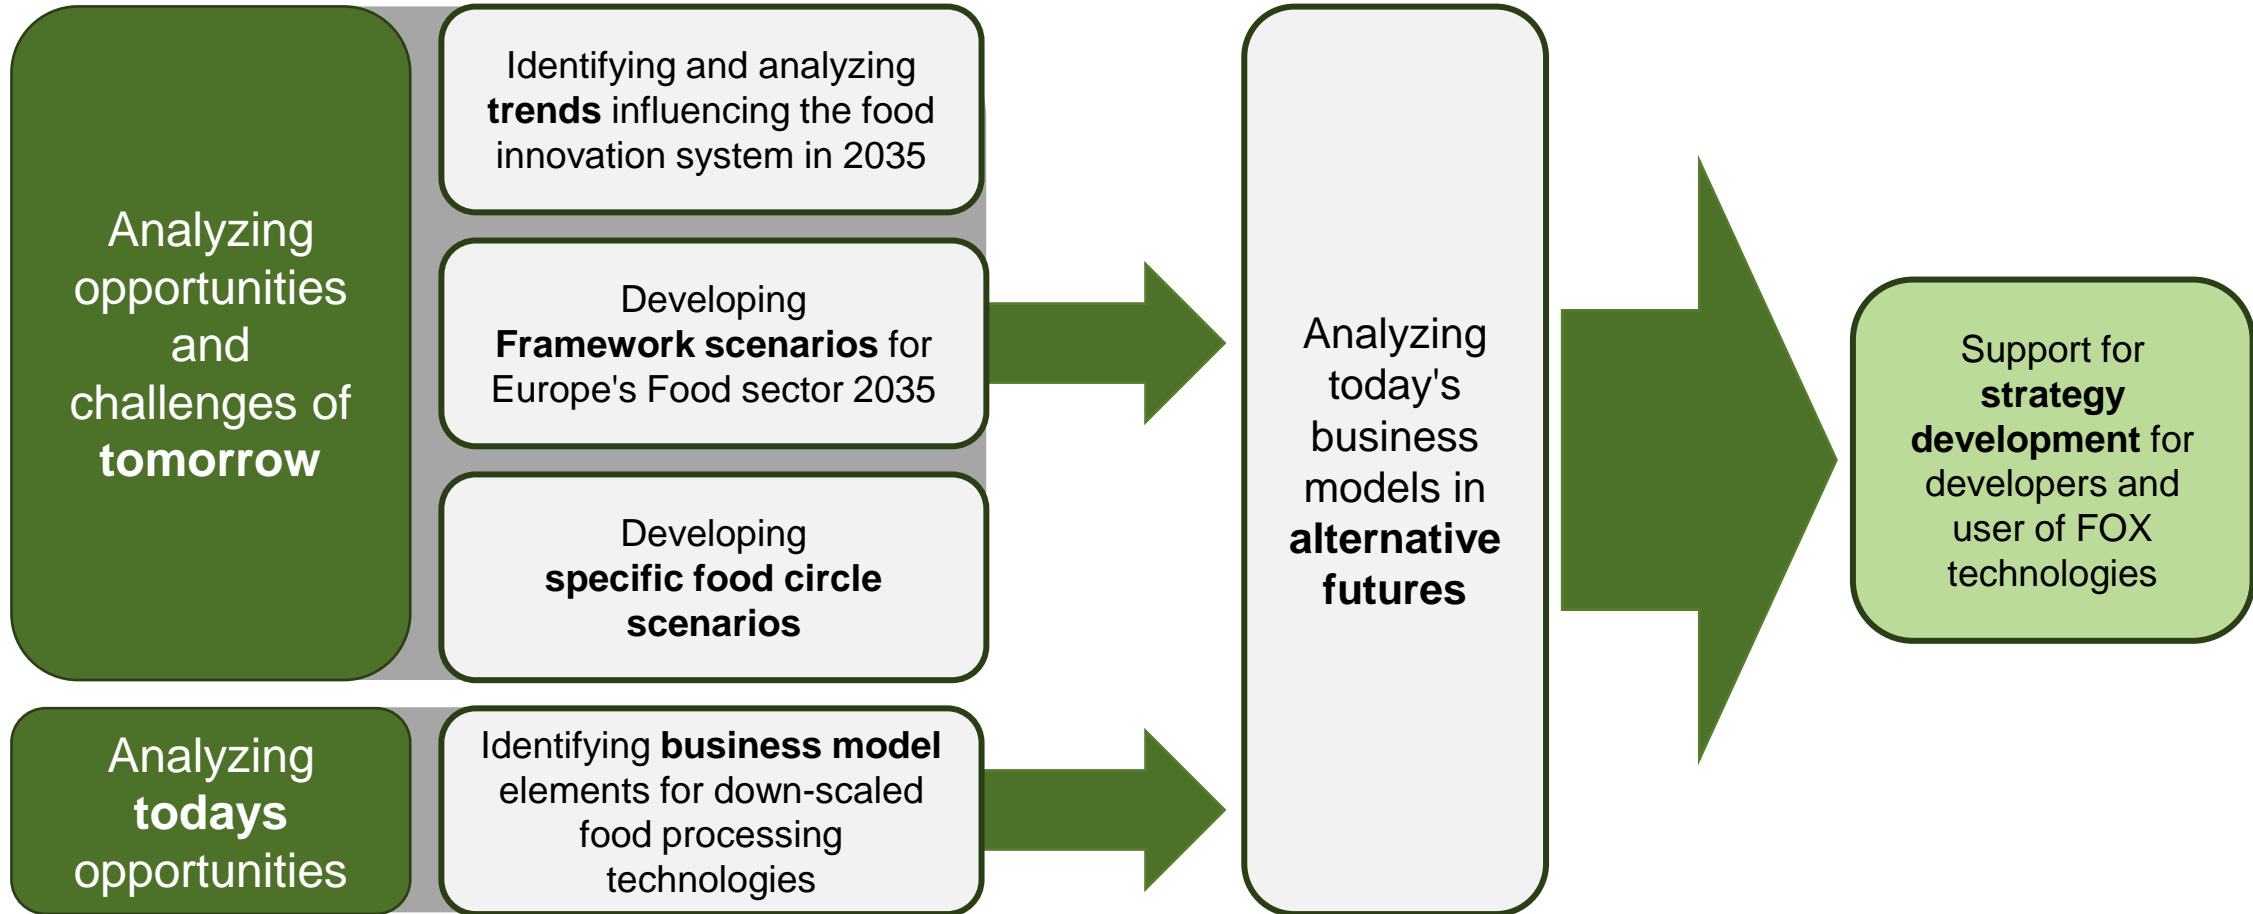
Analyzing opportunities and challenges of **tomorrow**

Identifying and analyzing **trends** influencing the food innovation system in 2035

Developing **Framework scenarios** for Europe's Food sector 2035

Developing **specific food circle scenarios**

Analyzing **todays** opportunities

Identifying **business model** elements for down-scaled food processing technologies

Analyzing today's business models in **alternative futures**

Support for **strategy development** for developers and user of FOX technologies